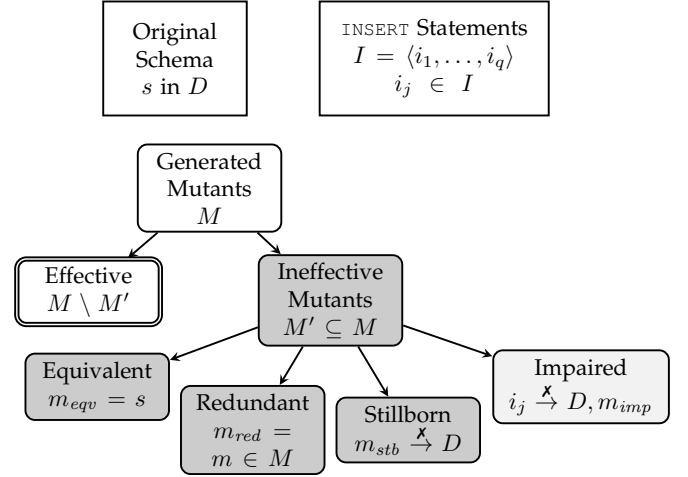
Original Schema $s$ in $D$

INSERT Statements $I = \langle i_1, \ldots, i_q \rangle$ $i_j \in I$

Generated Mutants $M$

Effective $M \setminus M'$

Ineffective Mutants $M' \subseteq M$

Equivalent $m_{eqv} = s$

Redundant $m_{red} = m \in M$

Stillborn $m_{stb} \overset{\times}{\rightarrow} D$

Impaired $i_j \overset{\times}{\rightarrow} D, m_{imp}$